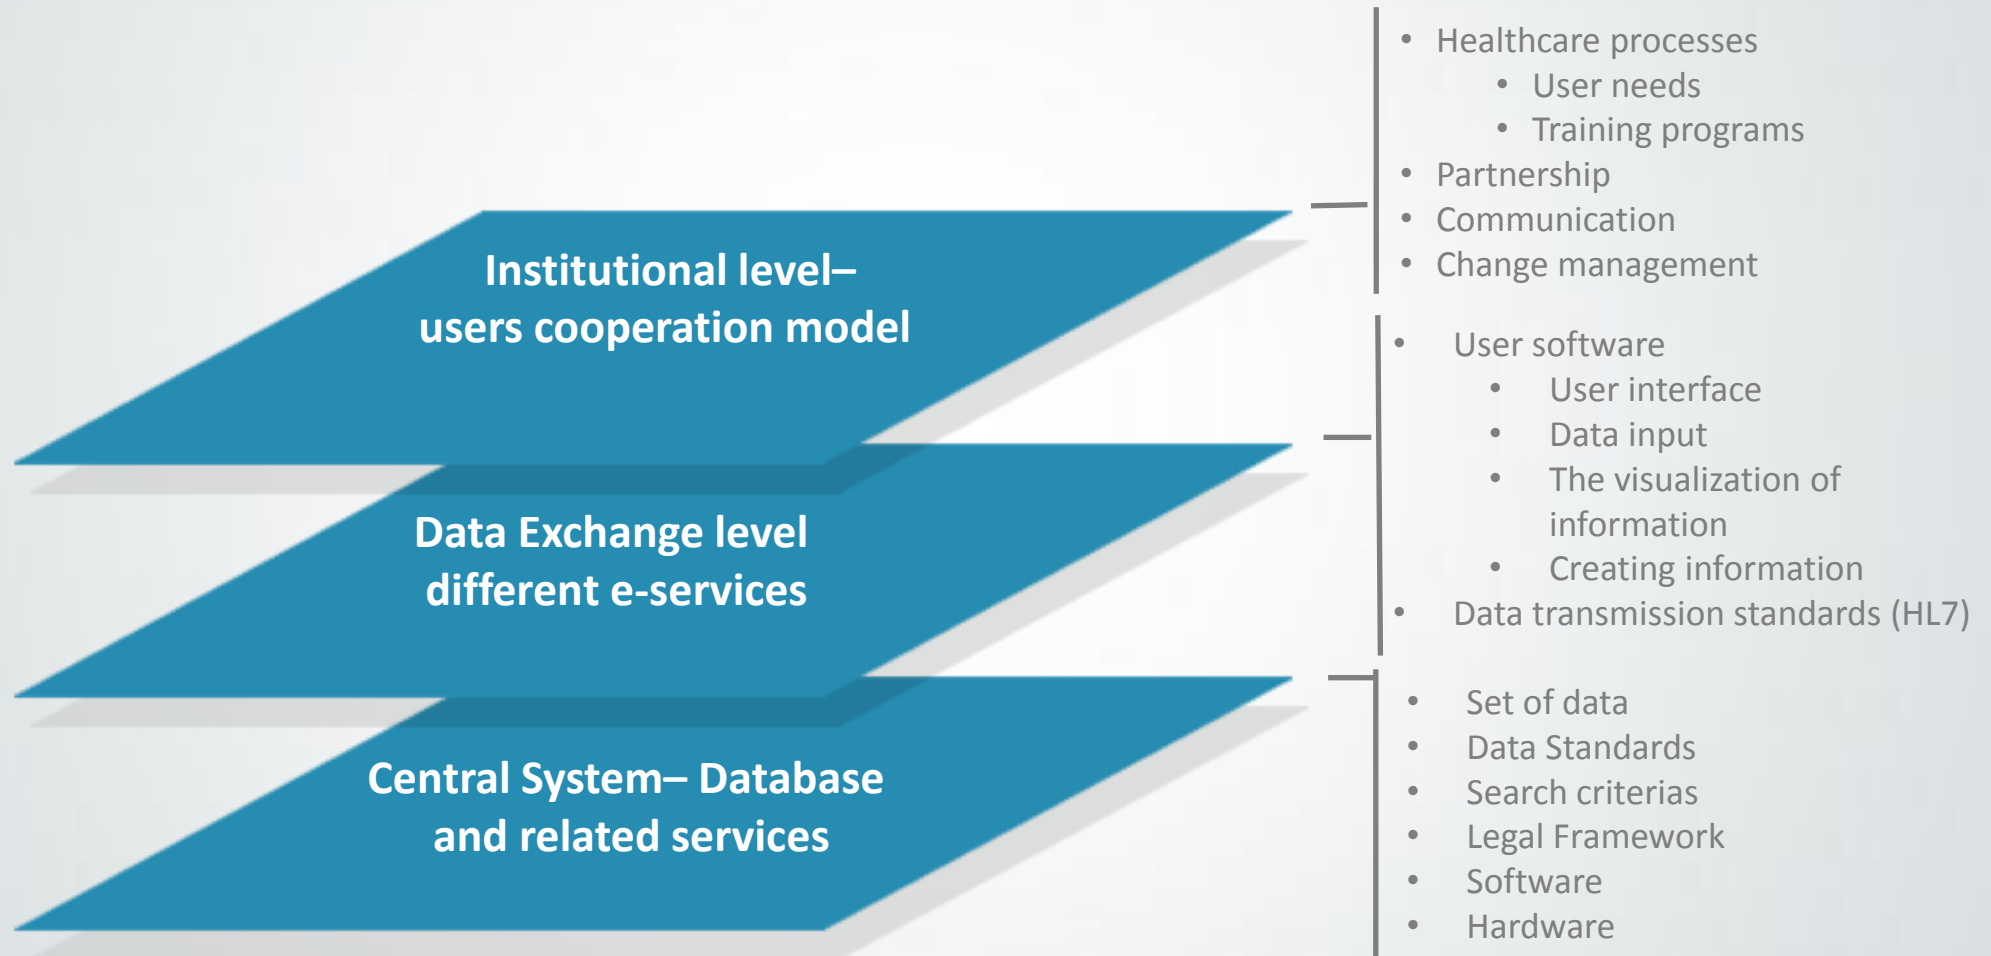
Institutional level–
users cooperation model

- Healthcare processes
  - User needs
  - Training programs
- Partnership
- Communication
- Change management

Data Exchange level
different e-services

- User software
  - User interface
  - Data input
  - The visualization of information
  - Creating information
- Data transmission standards (HL7)

Central System– Database
and related services

- Set of data
- Data Standards
- Search criterias
- Legal Framework
- Software
- Hardware